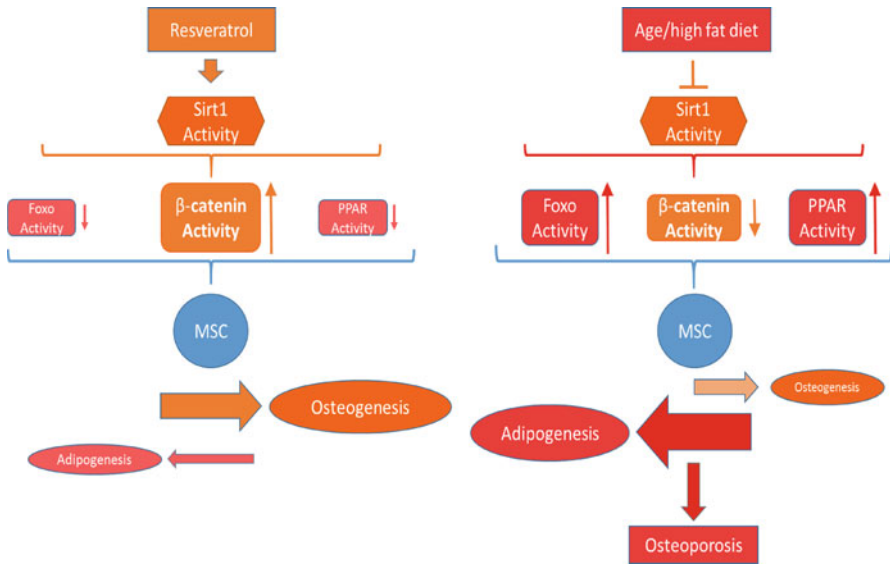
Resveratrol

Sirt1 Activity

Foxo Activity

β-catenin Activity

PPAR Activity

MSC

Osteogenesis

Adipogenesis

Age/high fat diet

Sirt1 Activity

Foxo Activity

β-catenin Activity

PPAR Activity

MSC

Osteogenesis

Adipogenesis

Osteoporosis